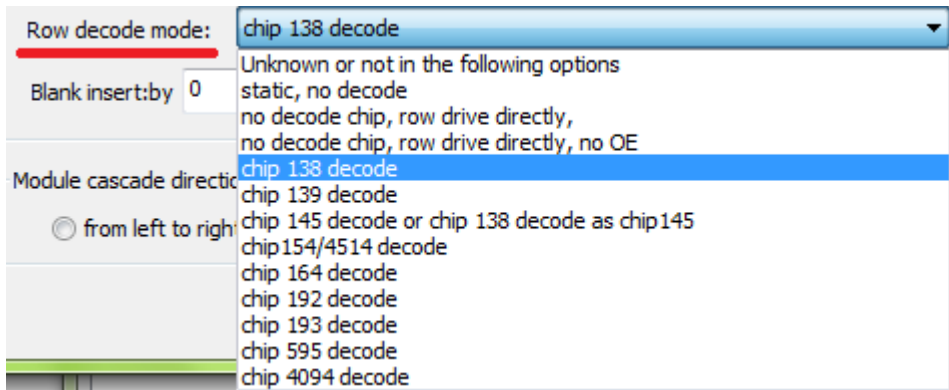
Row decode mode:

chip 138 decode

Blank insert:by 0

Module cascade directic

from left to righ

Unknown or not in the following options
static, no decode
no decode chip, row drive directly,
no decode chip, row drive directly, no OE
chip 138 decode
chip 139 decode
chip 145 decode or chip 138 decode as chip145
chip154/4514 decode
chip 164 decode
chip 192 decode
chip 193 decode
chip 595 decode
chip 4094 decode